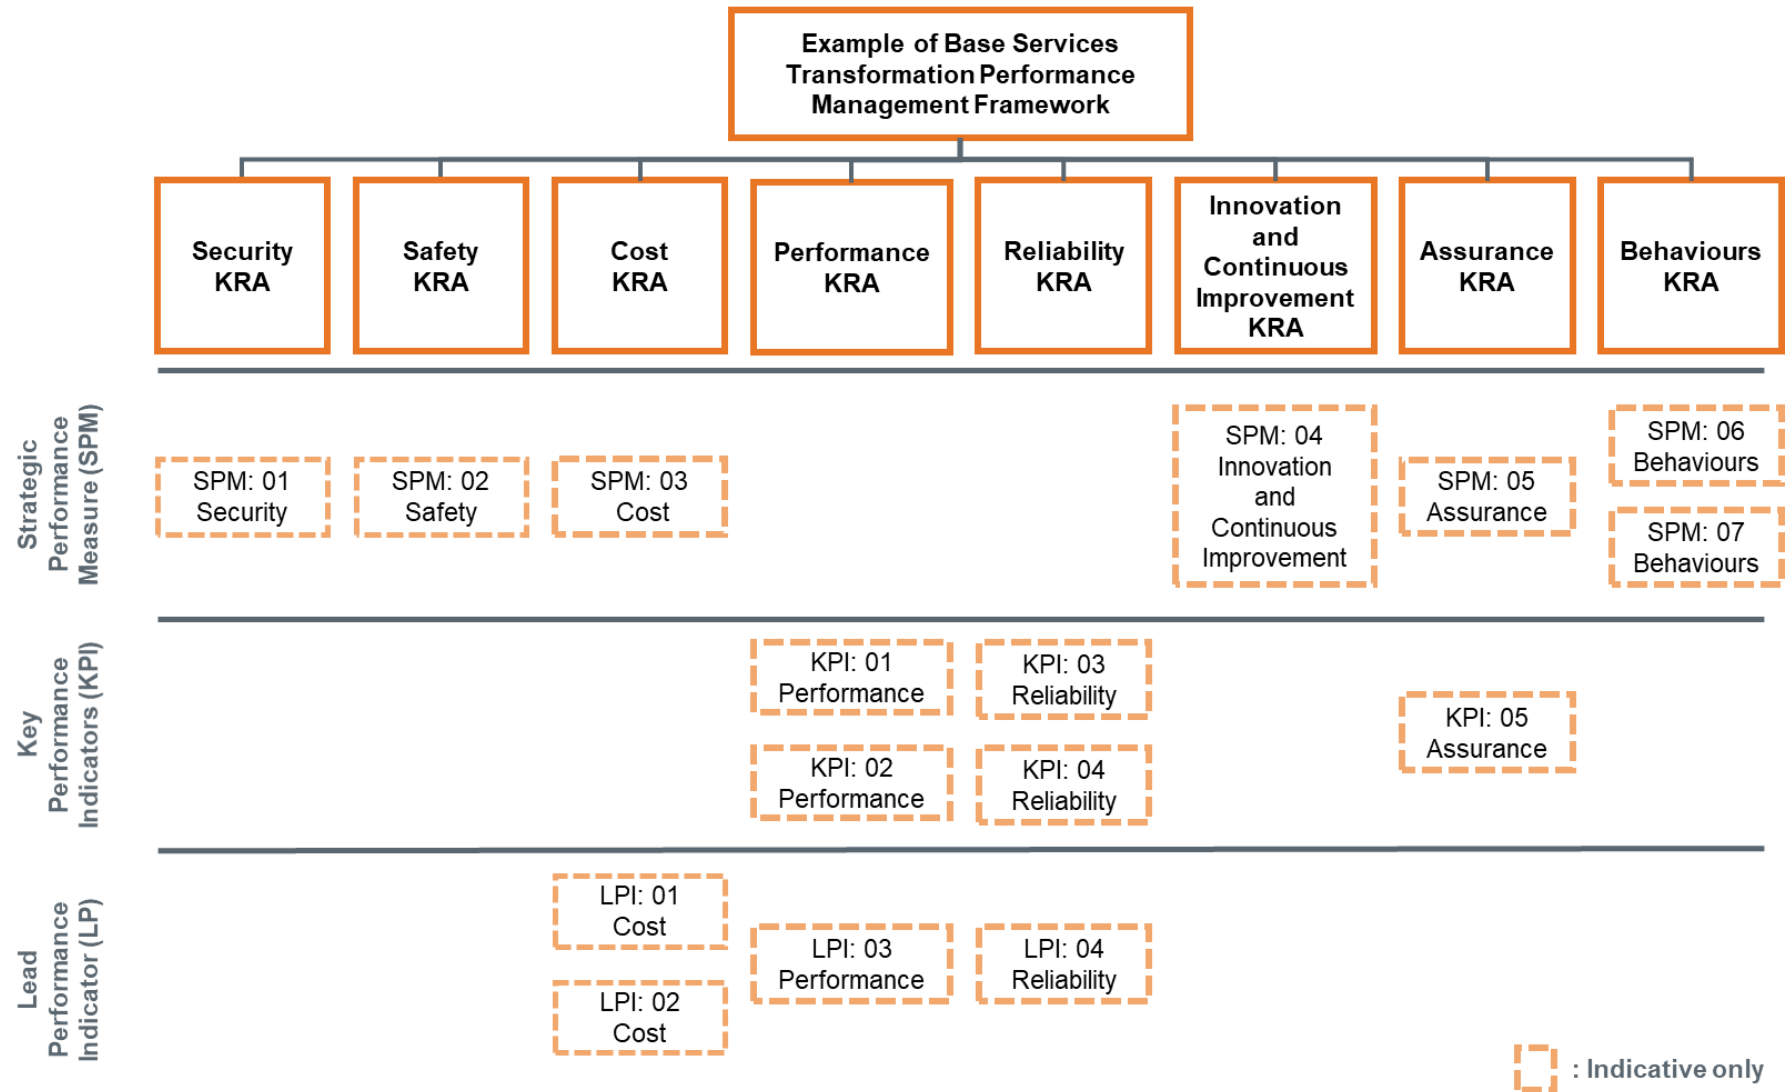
Example of Base Services Transformation Performance Management Framework

Security KRA

Safety KRA

Cost KRA

Performance KRA

Reliability KRA

Innovation and Continuous Improvement KRA

Assurance KRA

Behaviours KRA

Strategic Performance Measure (SPM)

SPM: 01 Security

SPM: 02 Safety

SPM: 03 Cost

SPM: 04 Innovation and Continuous Improvement

SPM: 05 Assurance

SPM: 06 Behaviours

SPM: 07 Behaviours

Key Performance Indicators (KPI)

KPI: 01 Performance

KPI: 02 Performance

KPI: 03 Reliability

KPI: 04 Reliability

KPI: 05 Assurance

Lead Performance Indicator (LP)

LPI: 01 Cost

LPI: 02 Cost

LPI: 03 Performance

LPI: 04 Reliability

: Indicative only